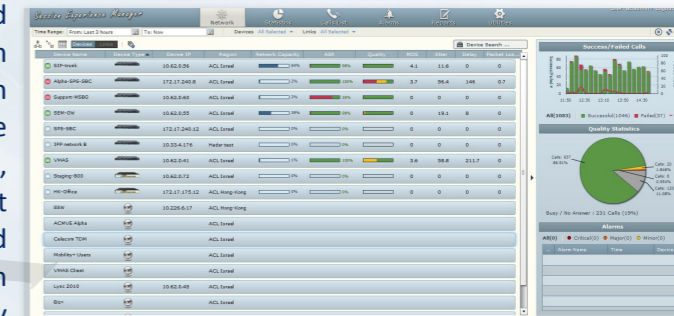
d
n
n
e
,
t
d
n

Session Experience Manager

Network
Statistics
Calls List
Alarms
Reports
Utilities

Time Range: From: Last 2 Hours To: Now
Devices All Selected
Links All Selected

Devices
Device Search ...

| Device Name | Device Type | Device IP | Region | Network Capacity | ASR | Quality | MOS | Jitter | Delay | Packet Lo... |
|---|---|---|---|---|---|---|---|---|---|---|
| SIP-trunk | | 10.62.0.56 | ACL Israel | 54% | 54% | | 4.1 | 11.6 | 0 | 0 |
| Alpha-SPS-SBC | | 172.17.240.8 | ACL Israel | 2% | 100% | | 3.7 | 56.4 | 146 | 0.7 |
| Support-MSBG | | 10.62.0.55 | ACL Israel | 0% | 0% | | 0 | 0 | 0 | 0 |
| OEM-Div | | 10.62.0.55 | ACL Israel | 59% | 69% | | 0 | 19.1 | 8 | 0 |
| SPS-SBC | | 172.17.240.12 | ACL Israel | 0% | 0% | | 0 | 0 | 0 | 0 |
| IPP-Network B | | 10.33.4.176 | Hadar test | 0% | 0% | | 0 | 0 | 0 | 0 |
| VMAS | | 10.62.0.41 | ACL Israel | 1% | 100% | | 3.6 | 58.8 | 211.7 | 0 |
| Staging-BSS | | 10.62.0.72 | ACL Israel | 0% | 0% | | 0 | 0 | 0 | 0 |
| HK-Office | | 172.17.175.12 | ACL Hong-Kong | 0% | 0% | | 0 | 0 | 0 | 0 |
| EBW | | 10.226.0.17 | ACL Hong-Kong | | | | | | | |
| ACAVS Alpha | | | ACL Israel | | | | | | | |
| Cellecom TDM | | | ACL Israel | | | | | | | |
| Mobility+ Users | | | ACL Israel | | | | | | | |
| VMAS Chest | | | ACL Israel | | | | | | | |
| Lync 2010 | | 10.62.0.45 | ACL Israel | | | | | | | |
| Biz+ | | | ACL Israel | | | | | | | |

Success/Failed Calls
11:30 12:30 13:30 14:30
All(1083) Successful(1046) Failed(37)

Quality Statistics
Calls: 937 86.91%
Calls: 20 1.846%
Calls: 0 0.00%
Calls: 120 11.08%
Busy / No Answer : 121 Calls (13%)

Alarms
All(0) Critical(0) Major(0) Minor(0)
Alarm Name Time Device